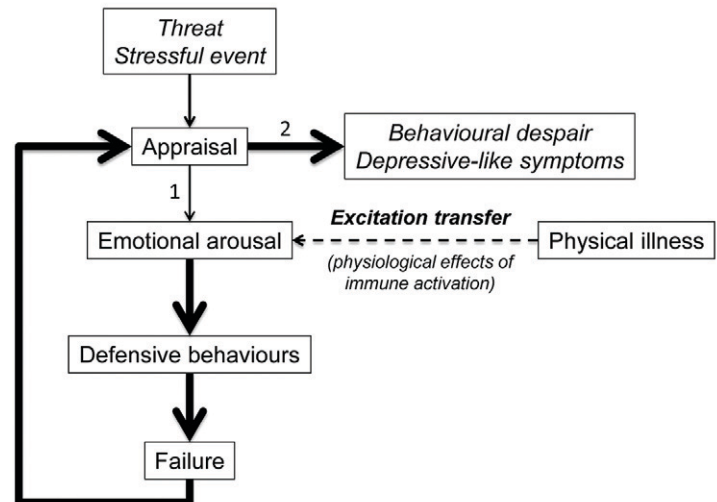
Threat
Stressful event

Appraisal

2

Behavioural despair
Depressive-like symptoms

1

Excitation transfer

Emotional arousal

Physical illness

(physiological effects of immune activation)

Defensive behaviours

Failure